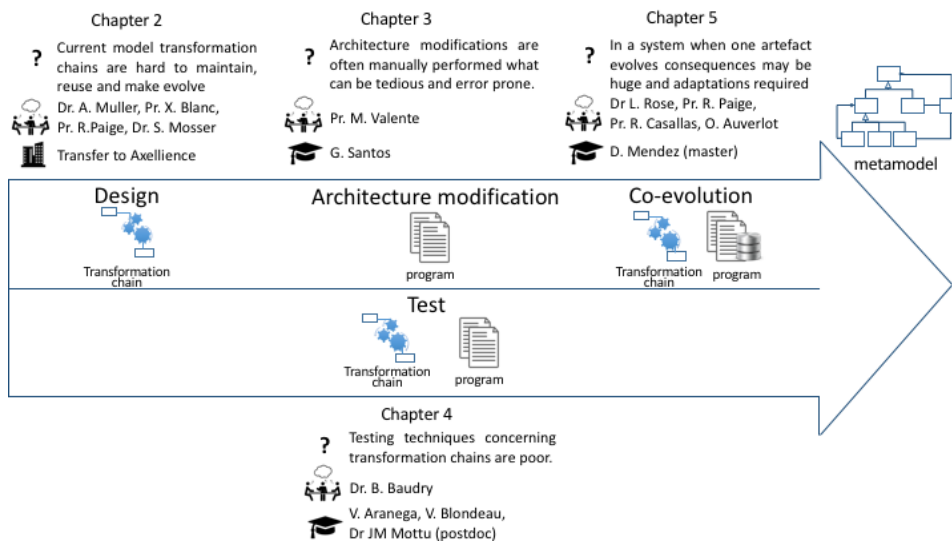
Chapter 2

?
Current model transformation chains are hard to maintain, reuse and make evolve

Dr. A. Muller, Pr. X. Blanc, Pr. R.Paige, Dr. S. Mosser

Transfer to Axellience

Chapter 3

?
Architecture modifications are often manually performed what can be tedious and error prone.

Pr. M. Valente

G. Santos

Chapter 5

?
In a system when one artefact evolves consequences may be huge and adaptations required

Dr L. Rose, Pr. R. Paige, Pr. R. Casallas, O. Auverlot

D. Mendez (master)

metamodel

Design

Transformation chain

Architecture modification

program

Co-evolution

Transformation chain

program

Test

Transformation chain

program

Chapter 4

?
Testing techniques concerning transformation chains are poor.

Dr. B. Baudry

V. Aranega, V. Blondeau, Dr JM Mottu (postdoc)